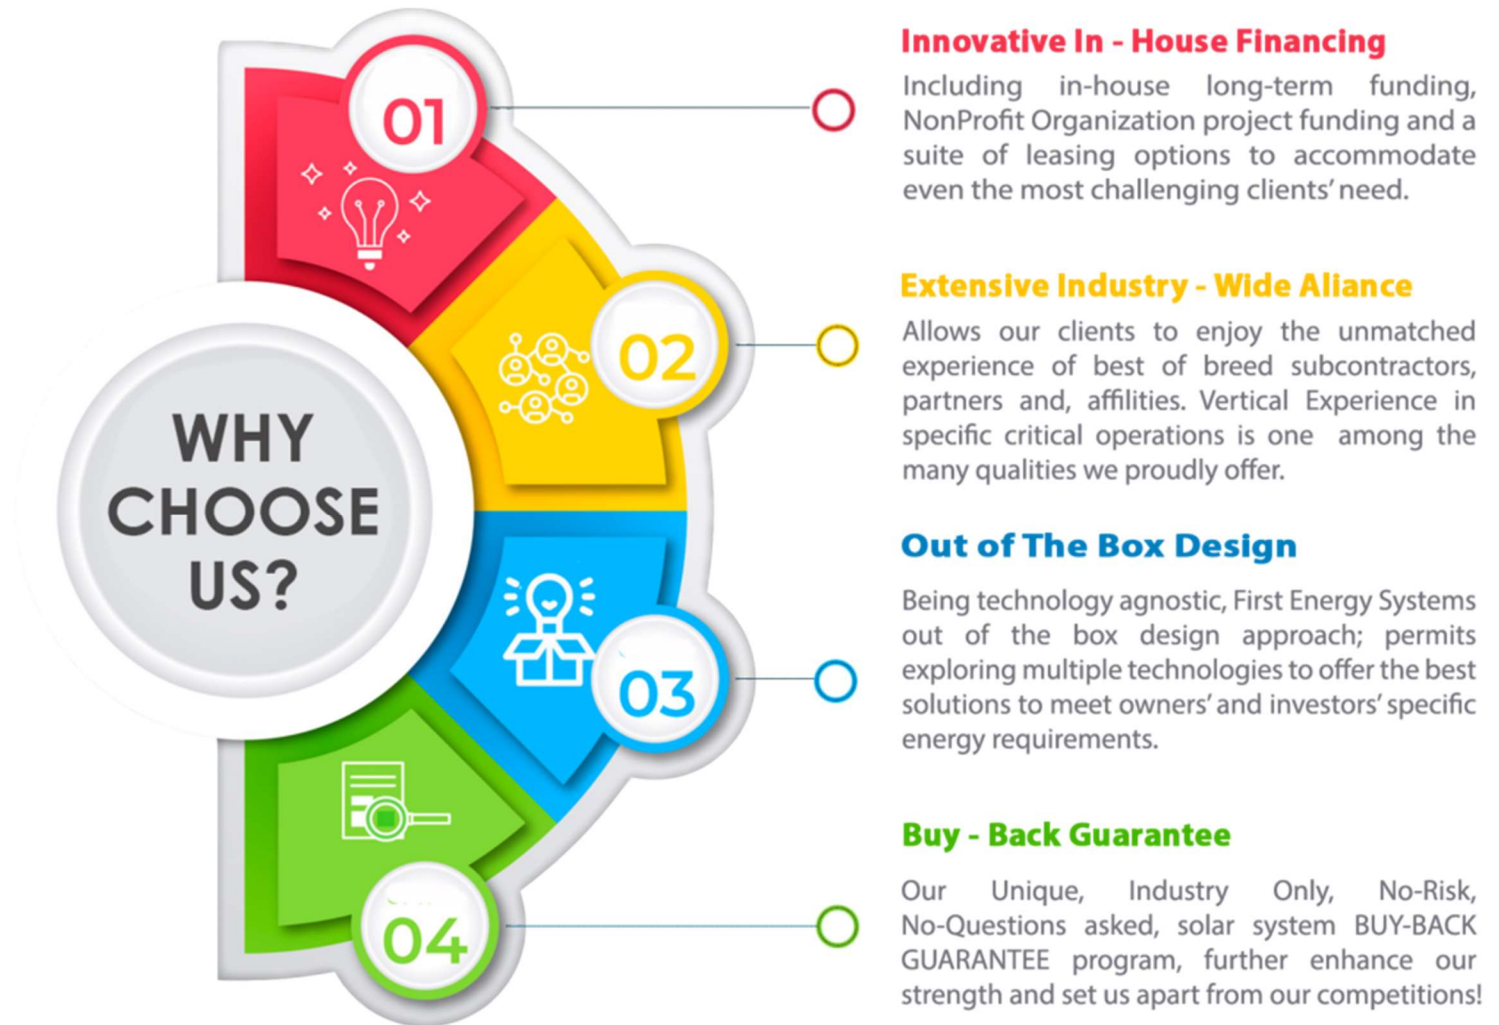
WHY CHOOSE US?

01

Innovative In - House Financing

Including in-house long-term funding, NonProfit Organization project funding and a suite of leasing options to accommodate even the most challenging clients' need.

02

Extensive Industry - Wide Aliance

Allows our clients to enjoy the unmatched experience of best of breed subcontractors, partners and, affilities. Vertical Experience in specific critical operations is one among the many qualities we proudly offer.

03

Out of The Box Design

Being technology agnostic, First Energy Systems out of the box design approach; permits exploring multiple technologies to offer the best solutions to meet owners' and investors' specific energy requirements.

04

Buy - Back Guarantee

Our Unique, Industry Only, No-Risk, No-Questions asked, solar system BUY-BACK GUARANTEE program, further enhance our strength and set us apart from our competitions!